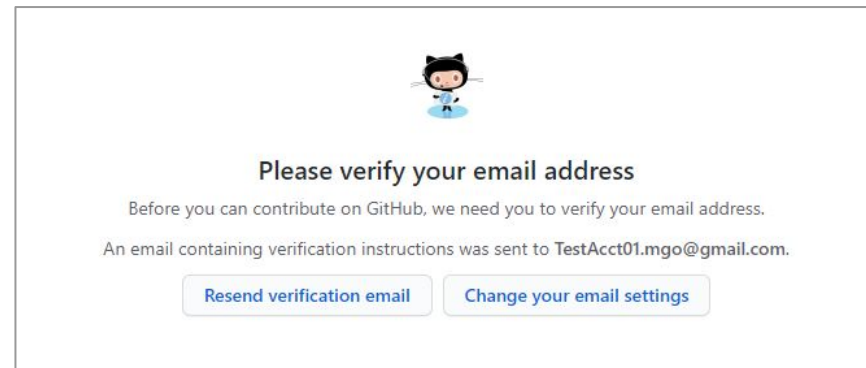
Please verify your email address

Before you can contribute on GitHub, we need you to verify your email address.

An email containing verification instructions was sent to TestAcct01.mgo@gmail.com.

Resend verification email

Change your email settings